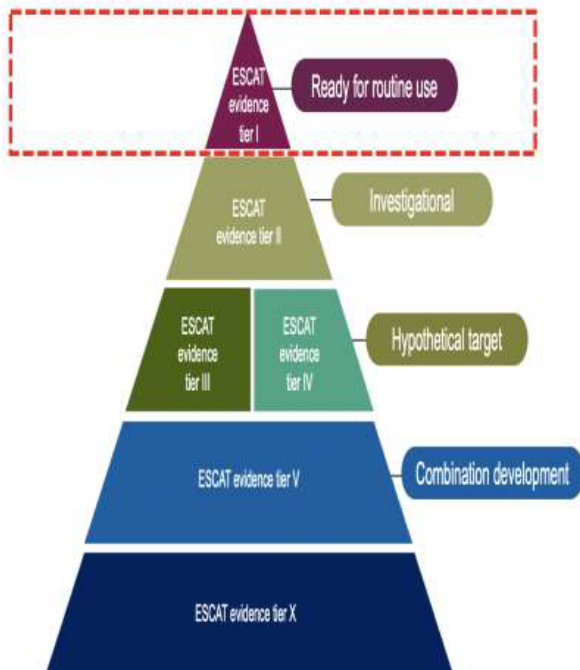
ESCAT evidence tier I

Ready for routine use

ESCAT evidence tier II

Investigational

ESCAT evidence tier III

ESCAT evidence tier IV

Hypothetical target

ESCAT evidence tier V

Combination development

ESCAT evidence tier X